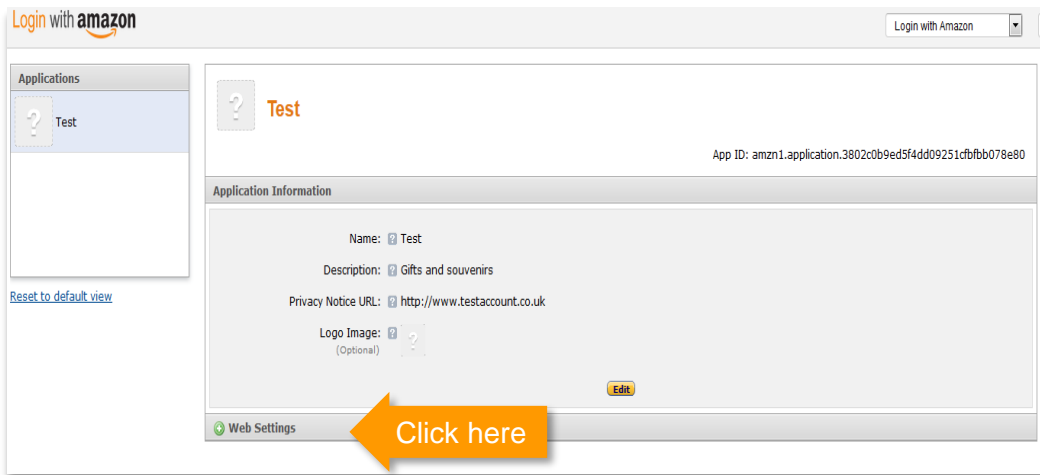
Login with amazon

Login with Amazon

Applications

Test

Reset to default view

Test

App ID: amzn1.application.3802c0b9ed5f4dd09251cfbfbb078e80

Application Information

Name: Test

Description: Gifts and souvenirs

Privacy Notice URL: http://www.testaccount.co.uk

Logo Image: (Optional)

Edit

Web Settings

Click here